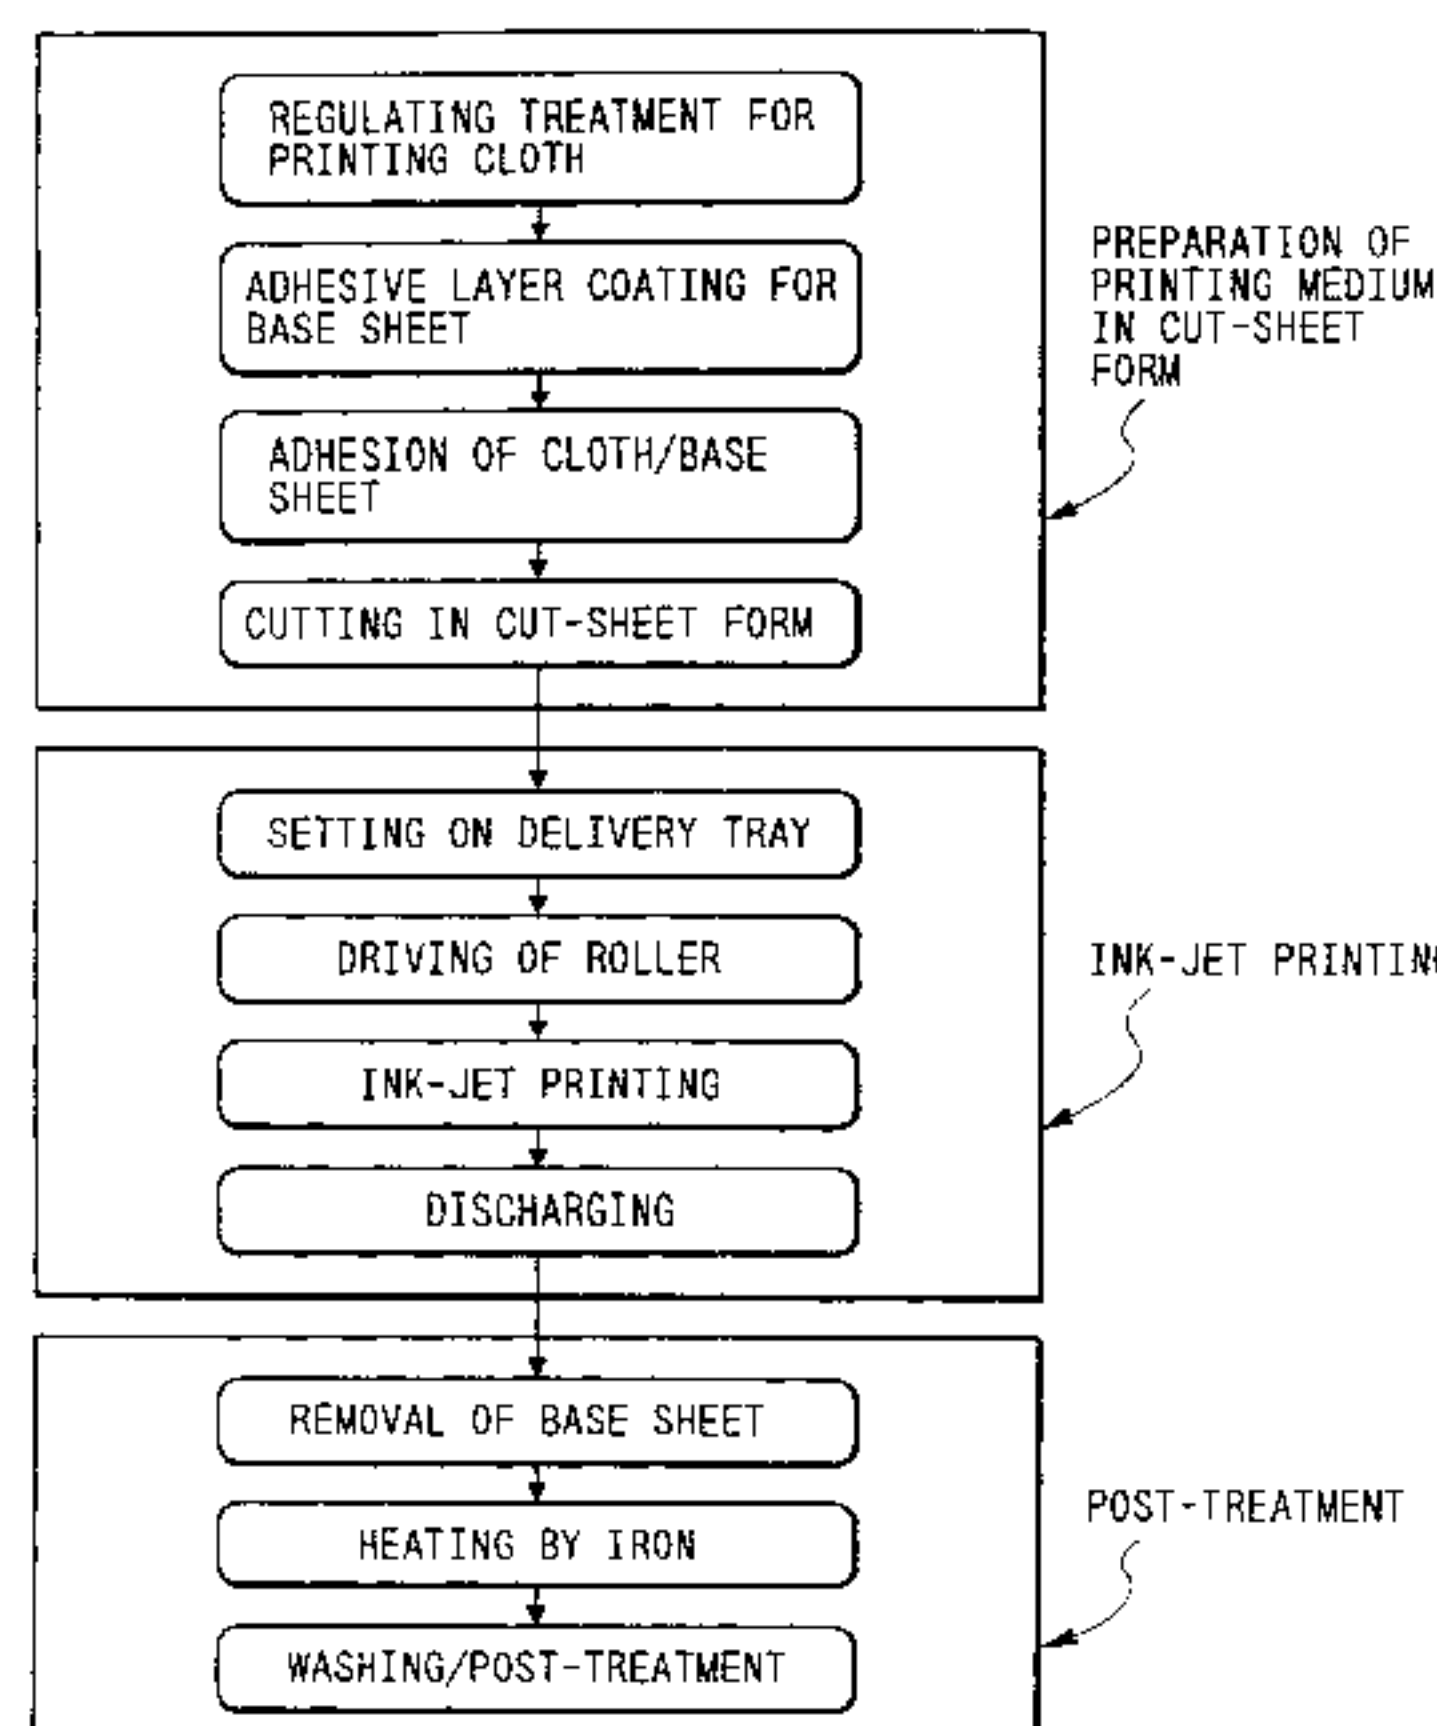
REGULATING TREATMENT FOR PRINTING CLOTH

ADHESIVE LAYER COATING FOR BASE SHEET

ADHESION OF CLOTH/BASE SHEET

CUTTING IN CUT-SHEET FORM

PREPARATION OF PRINTING MEDIUM IN CUT-SHEET FORM

SETTING ON DELIVERY TRAY

DRIVING OF ROLLER

INK-JET PRINTING

DISCHARGING

INK-JET PRINTIN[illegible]

REMOVAL OF BASE SHEET

HEATING BY IRON

WASHING/POST-TREATMENT

POST-TREATMENT